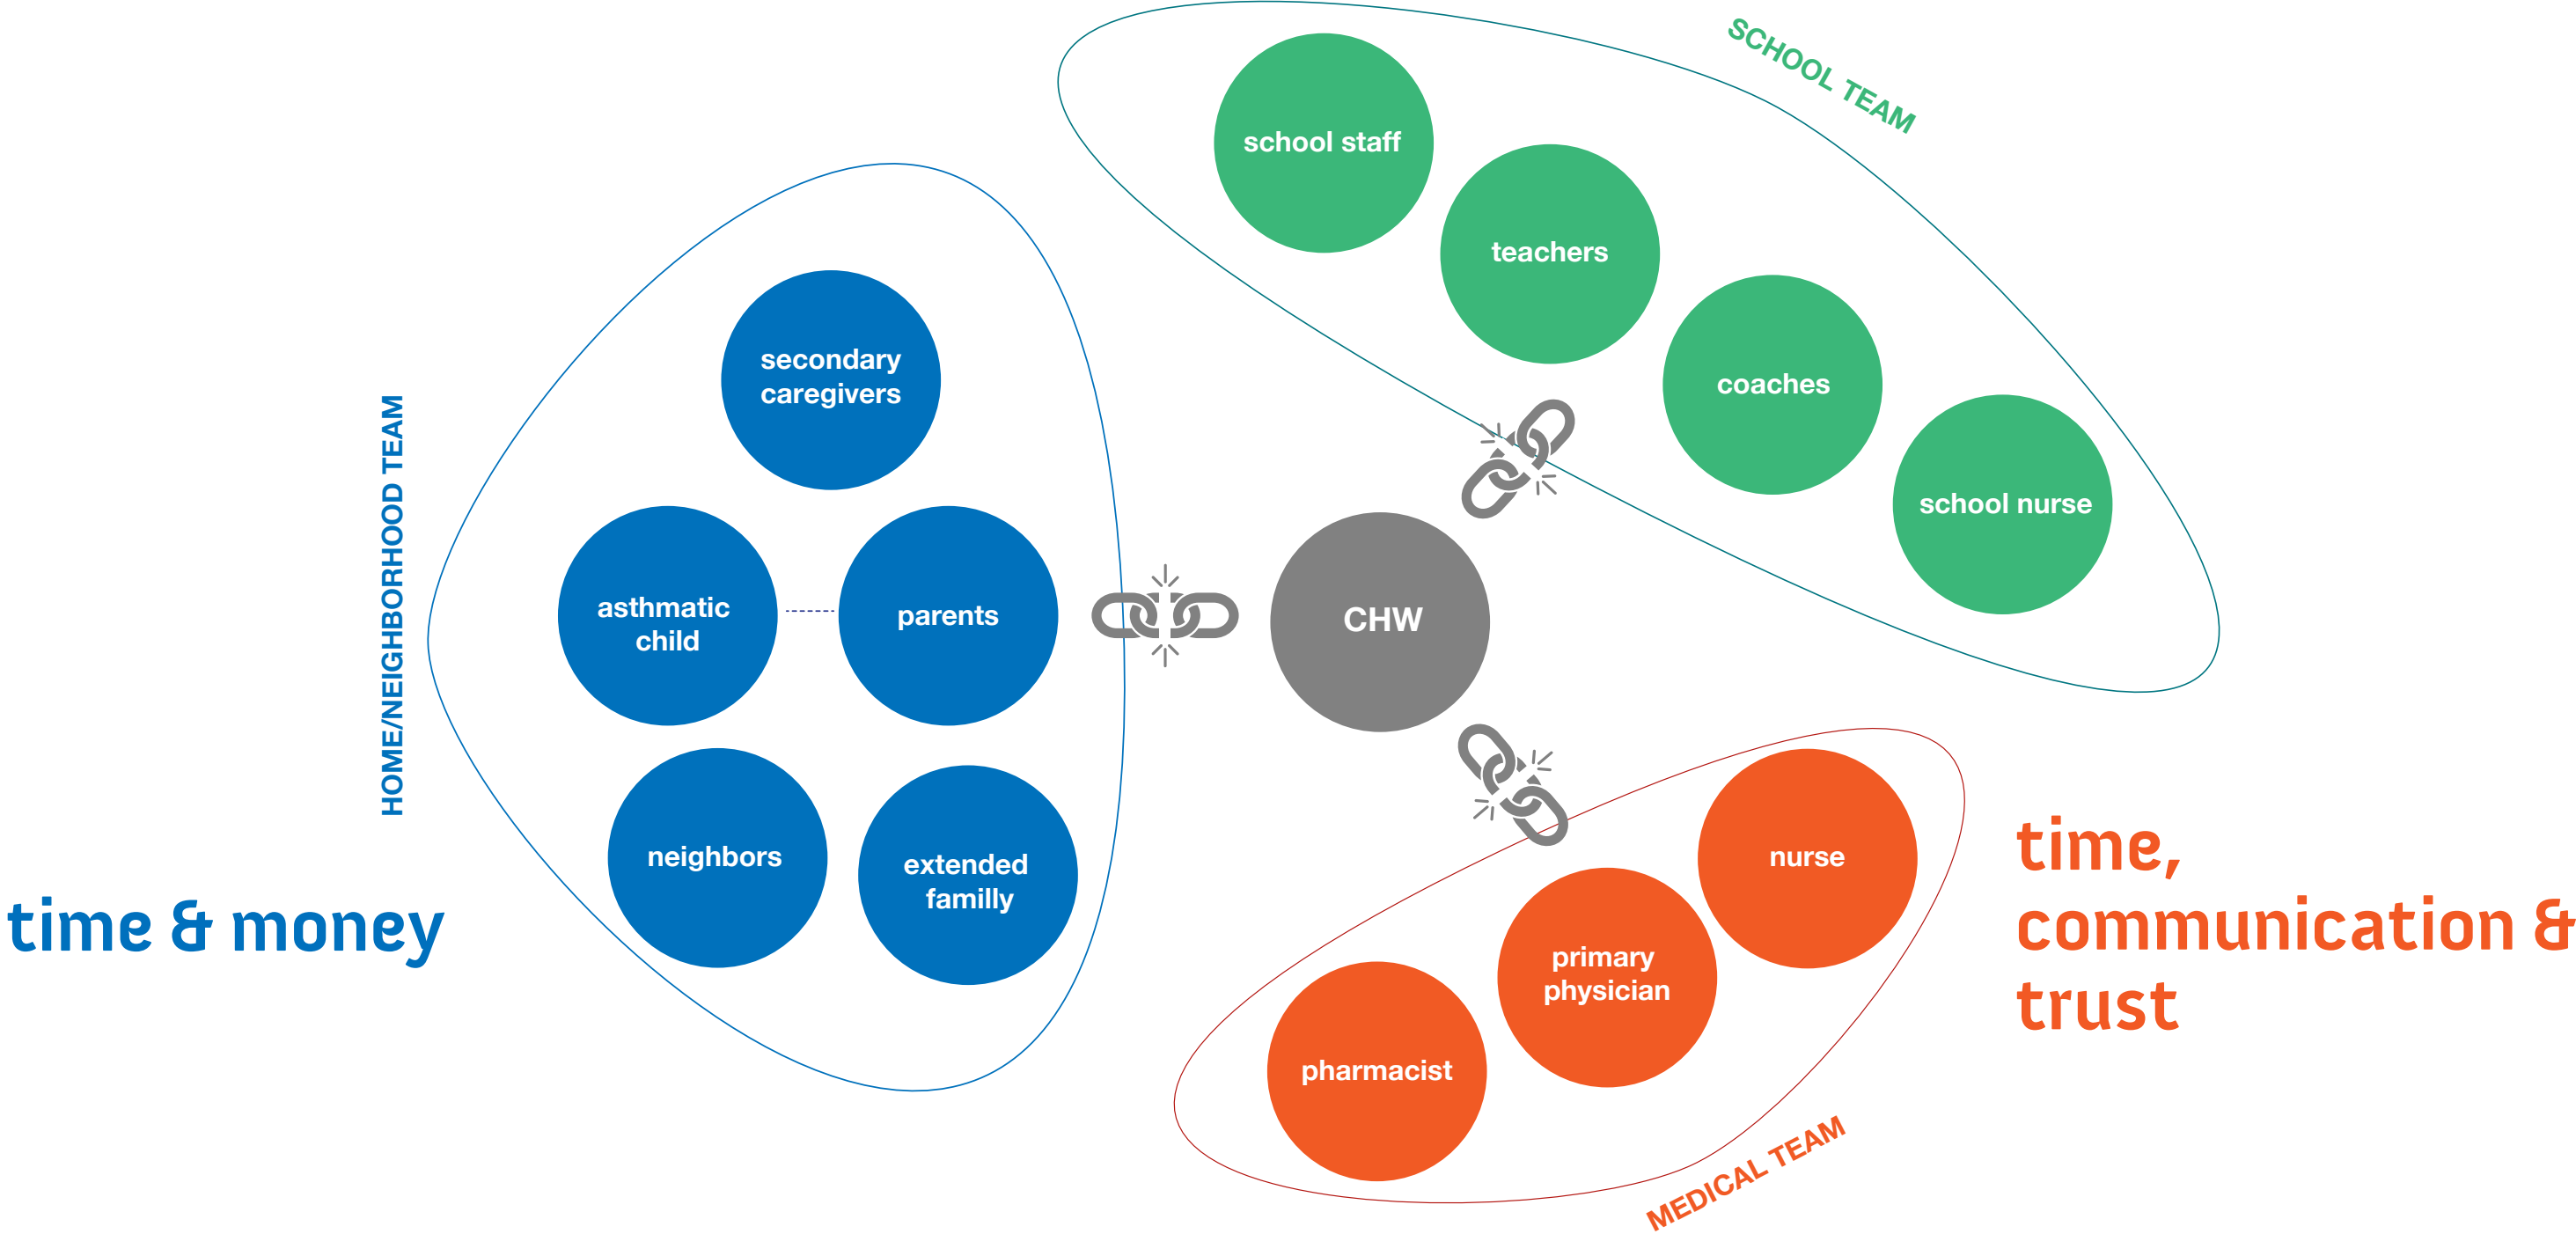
SCHOOL TEAM

school staff

teachers

coaches

school nurse

HOME/NEIGHBORHOOD TEAM

secondary caregivers

asthmatic child

parents

neighbors

extended familly

CHW

time & money

nurse

primary physician

pharmacist

MEDICAL TEAM

time, communication & trust